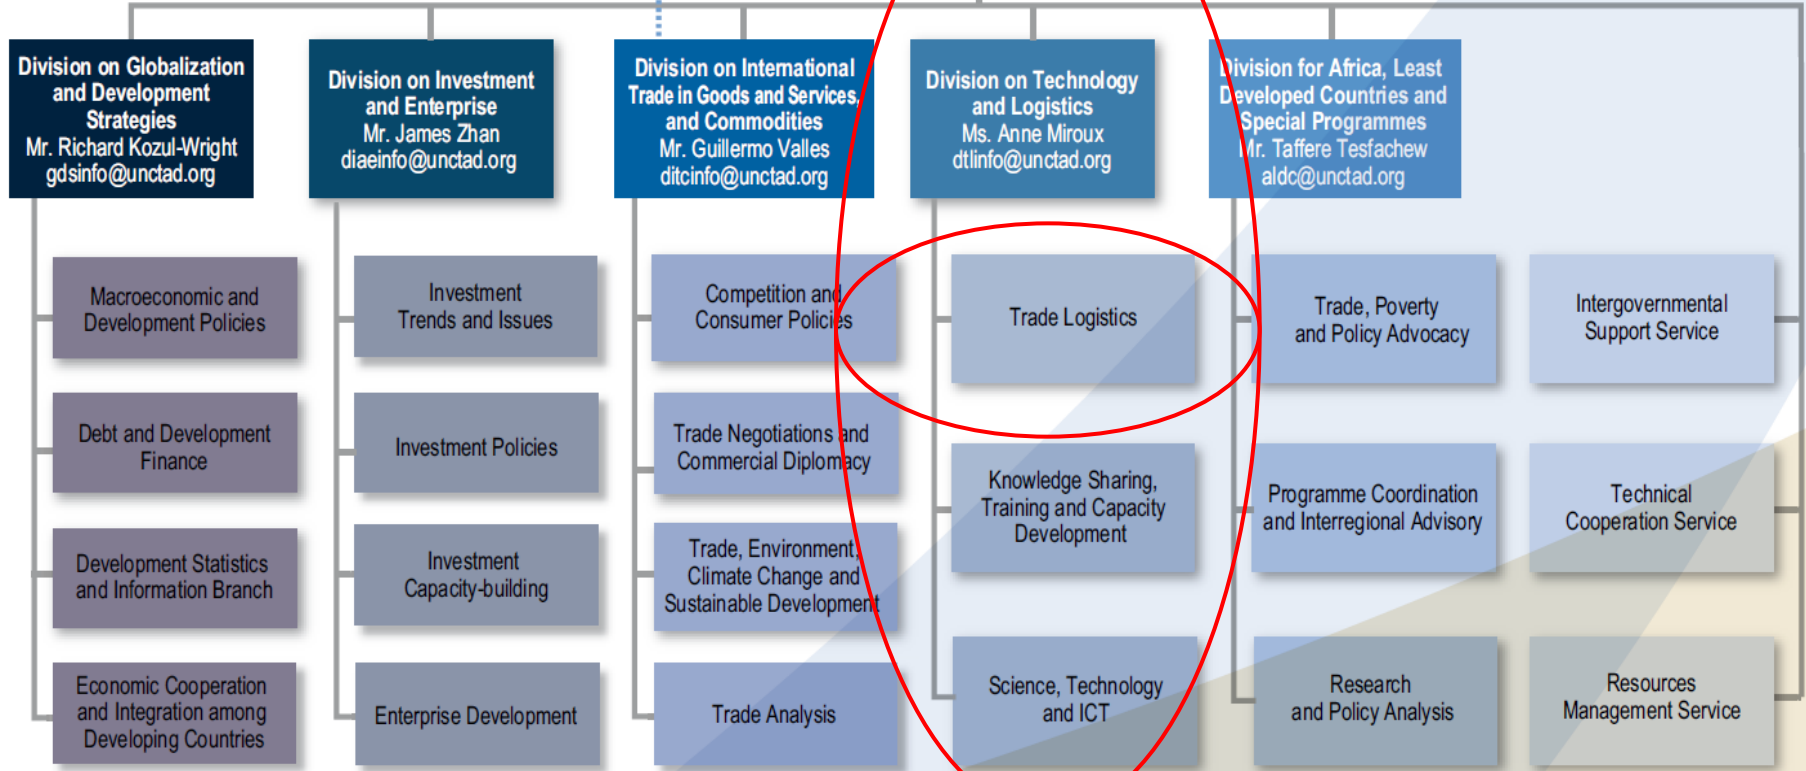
Division on Globalization and Development Strategies
Mr. Richard Kozul-Wright
gdsinfo@unctad.org

Macroeconomic and Development Policies

Debt and Development Finance

Development Statistics and Information Branch

Economic Cooperation and Integration among Developing Countries

Division on Investment and Enterprise
Mr. James Zhan
diaeinfo@unctad.org

Investment Trends and Issues

Investment Policies

Investment Capacity-building

Enterprise Development

Division on International Trade in Goods and Services, and Commodities
Mr. Guillermo Valles
ditcinfo@unctad.org

Competition and Consumer Policies

Trade Negotiations and Commercial Diplomacy

Trade, Environment, Climate Change and Sustainable Development

Trade Analysis

Division on Technology and Logistics
Ms. Anne Miroux
dtlinfo@unctad.org

Trade Logistics

Knowledge Sharing, Training and Capacity Development

Science, Technology and ICT

Division for Africa, Least Developed Countries and Special Programmes
Mr. Taffere Tesfachew
aldc@unctad.org

Trade, Poverty and Policy Advocacy

Programme Coordination and Interregional Advisory

Research and Policy Analysis

Intergovernmental Support Service

Technical Cooperation Service

Resources Management Service